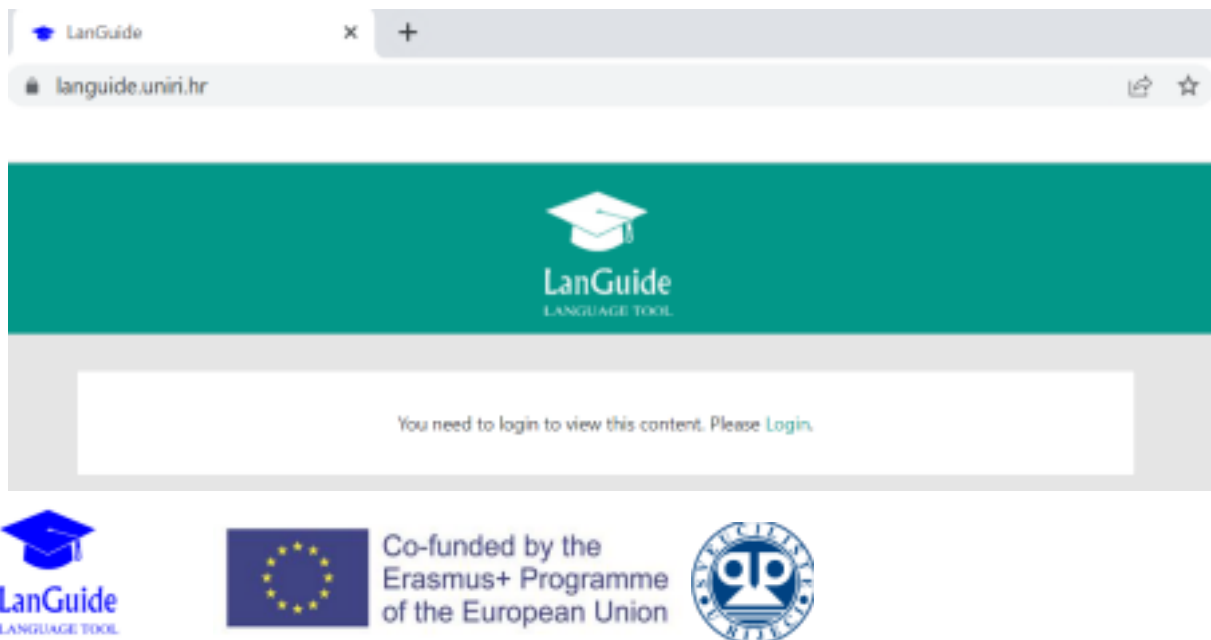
LanGuide ×
+
languide.uniri.hr

LanGuide
LANGUAGE TOOL

You need to login to view this content. Please Login.

LanGuide
LANGUAGE TOOL

Co-funded by the Erasmus+ Programme of the European Union

SVEUČILIŠTE U RIJECI